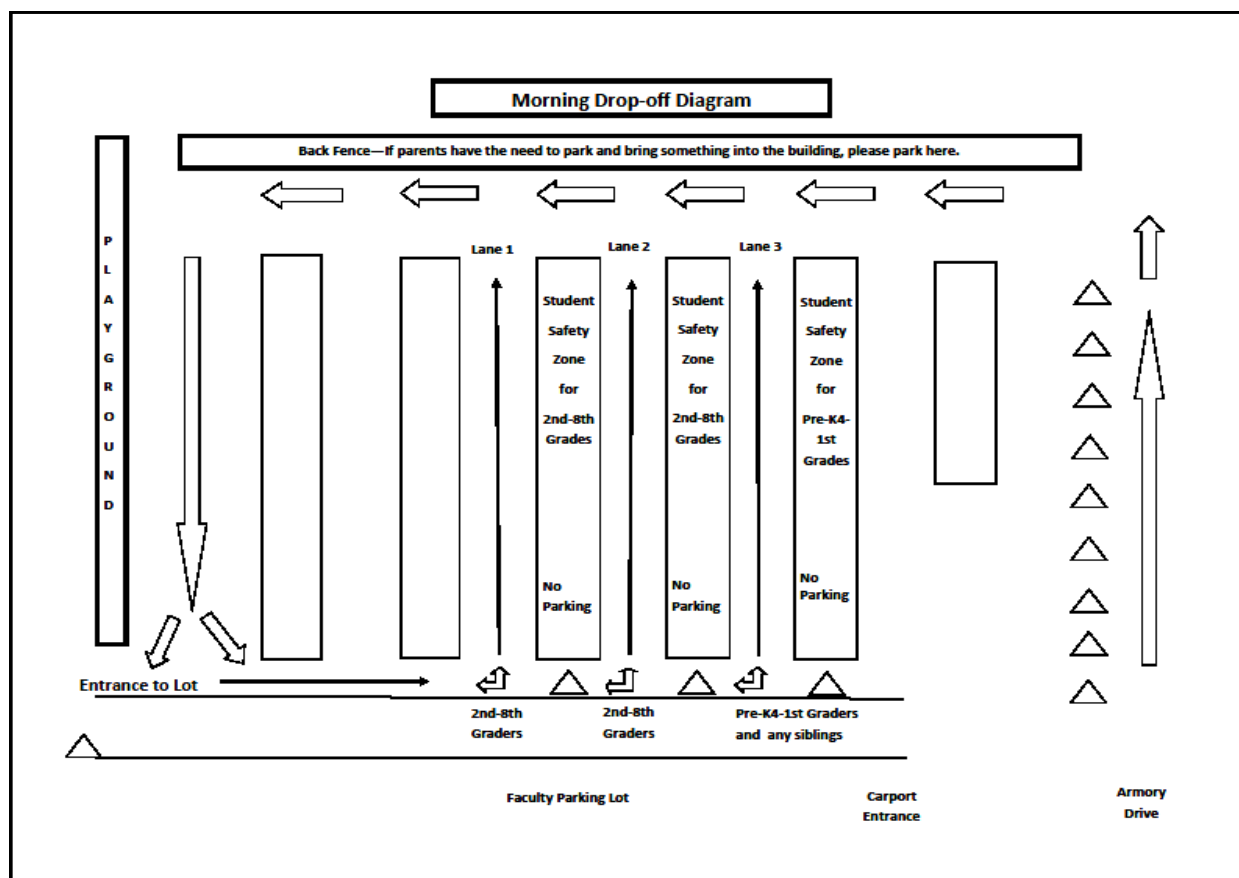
Morning Drop-off Diagram

Back Fence—If parents have the need to park and bring something into the building, please park here.

P L A Y G R O U N D

Lane 1

Student Safety Zone for 2nd-8th Grades

No Parking

Lane 2

Student Safety Zone for 2nd-8th Grades

No Parking

Lane 3

Student Safety Zone for Pre-K4-1st Grades

No Parking

Entrance to Lot

2nd-8th Graders

2nd-8th Graders

Pre-K4-1st Graders and any siblings

Faculty Parking Lot

Carport Entrance

Armory Drive